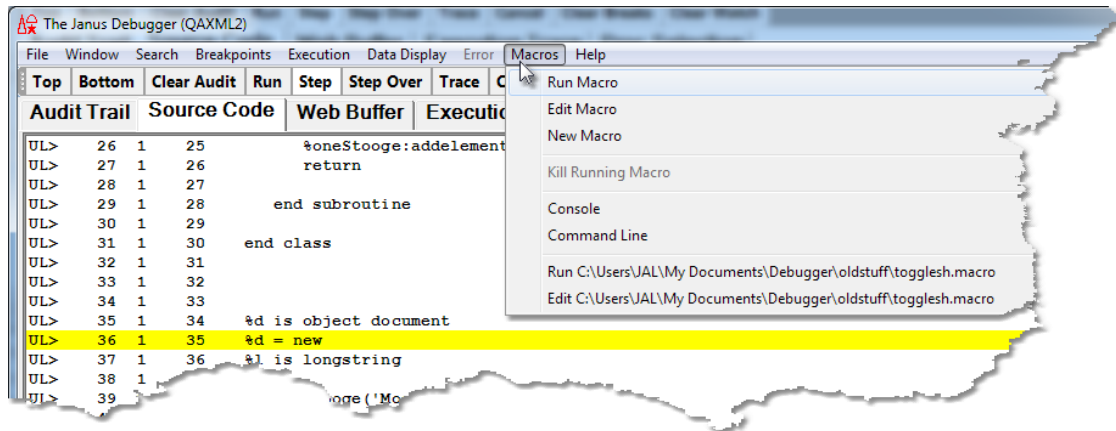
The Janus Debugger (QAXML2)

File Window Search Breakpoints Execution Data Display Error Macros Help

Top Bottom Clear Audit Run Step Step Over Trace C

Audit Trail Source Code Web Buffer Executi

Run Macro
Edit Macro
New Macro
Kill Running Macro
Console
Command Line
Run C:\Users\JAL\My Documents\Debugger\oldstuff\togglesh.macro
Edit C:\Users\JAL\My Documents\Debugger\oldstuff\togglesh.macro

UL> 26 1 25 %oneStooge:addelement
UL> 27 1 26 return
UL> 28 1 27
UL> 29 1 28 end subroutine
UL> 30 1 29
UL> 31 1 30 end class
UL> 32 1 31
UL> 33 1 32
UL> 34 1 33
UL> 35 1 34 %d is object document
UL> 36 1 35 %d = new
UL> 37 1 36 %l is longstring
UL> 38 1
UL> 39 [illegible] oge('Mo